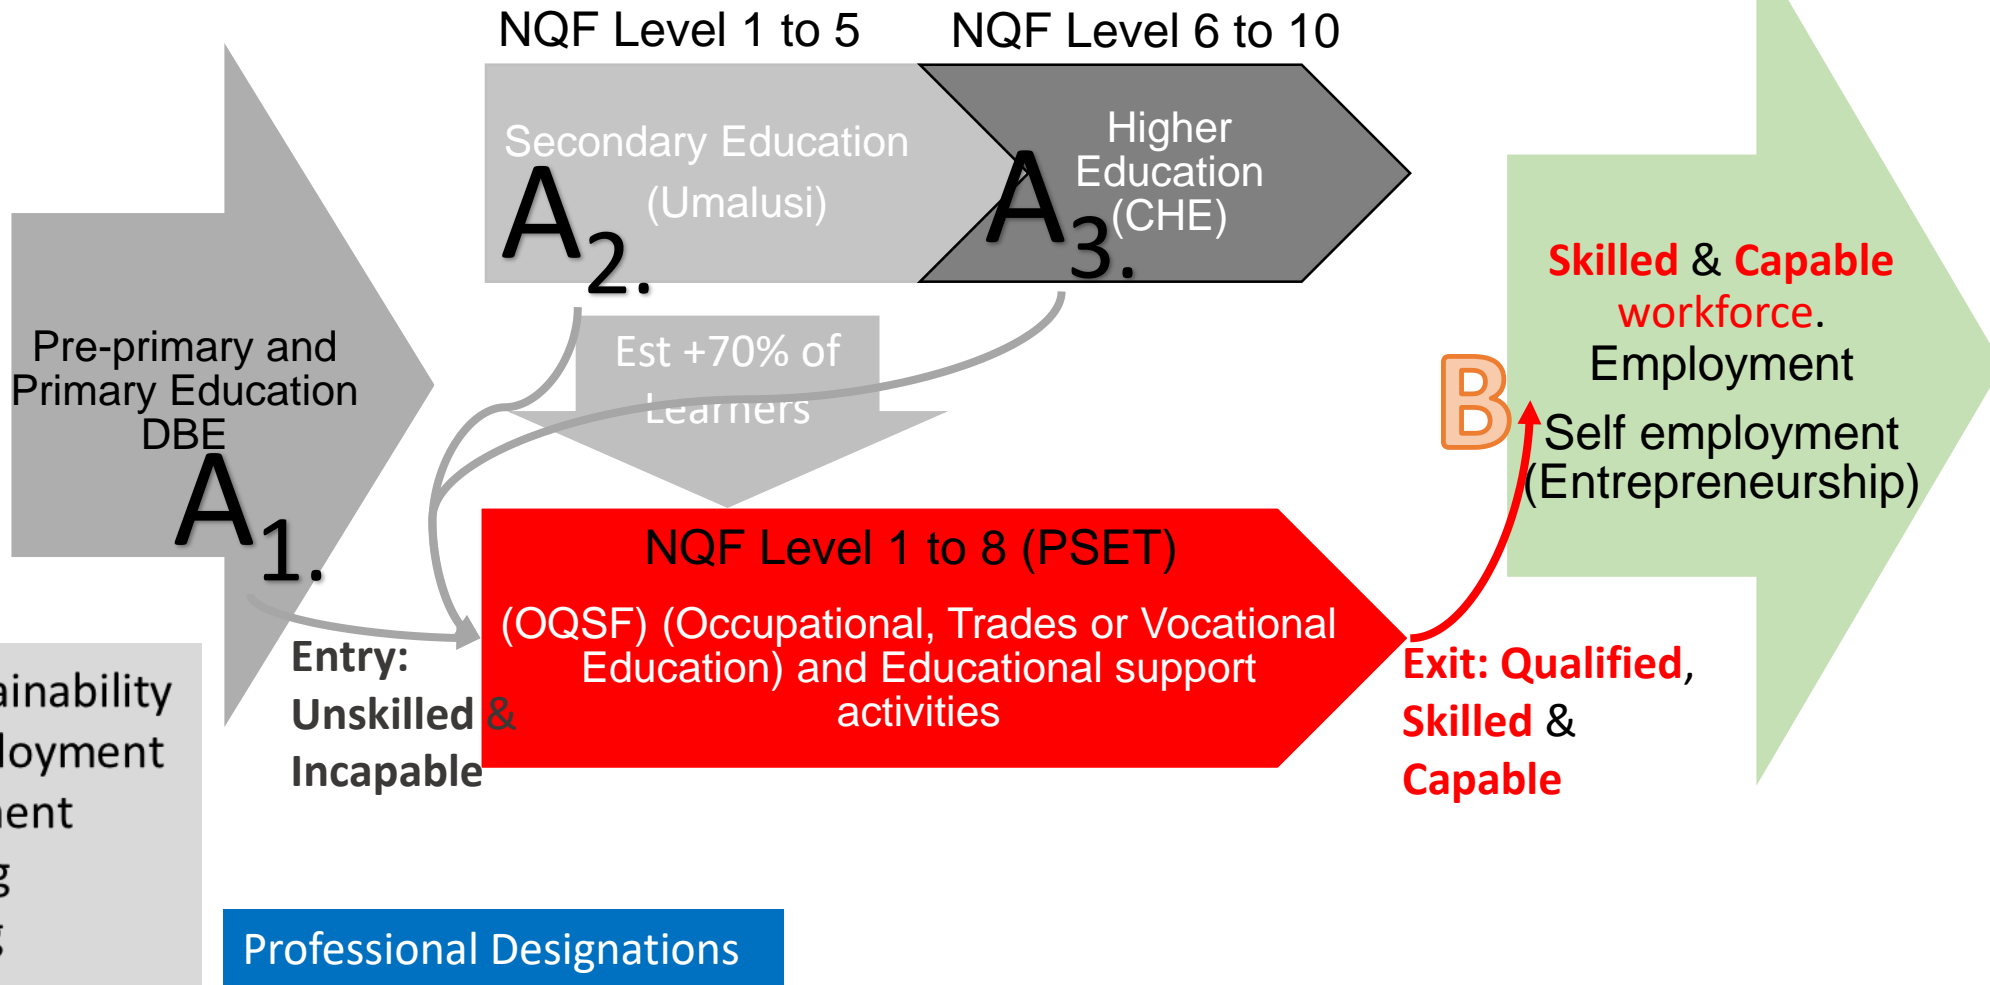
NQF Level 1 to 5

NQF Level 6 to 10

Secondary Education (Umalusi)

A2.

Higher Education (CHE)

A3.

Skilled & Capable workforce. Employment

Self employment (Entrepreneurship)

B

Pre-primary and Primary Education DBE

A1.

Est +70% of Learners

NQF Level 1 to 8 (PSET)

(OQSF) (Occupational, Trades or Vocational Education) and Educational support activities

Entry: Unskilled & Incapable

Exit: Qualified, Skilled & Capable

ainability
loyment
ent
g
g

Professional Designations